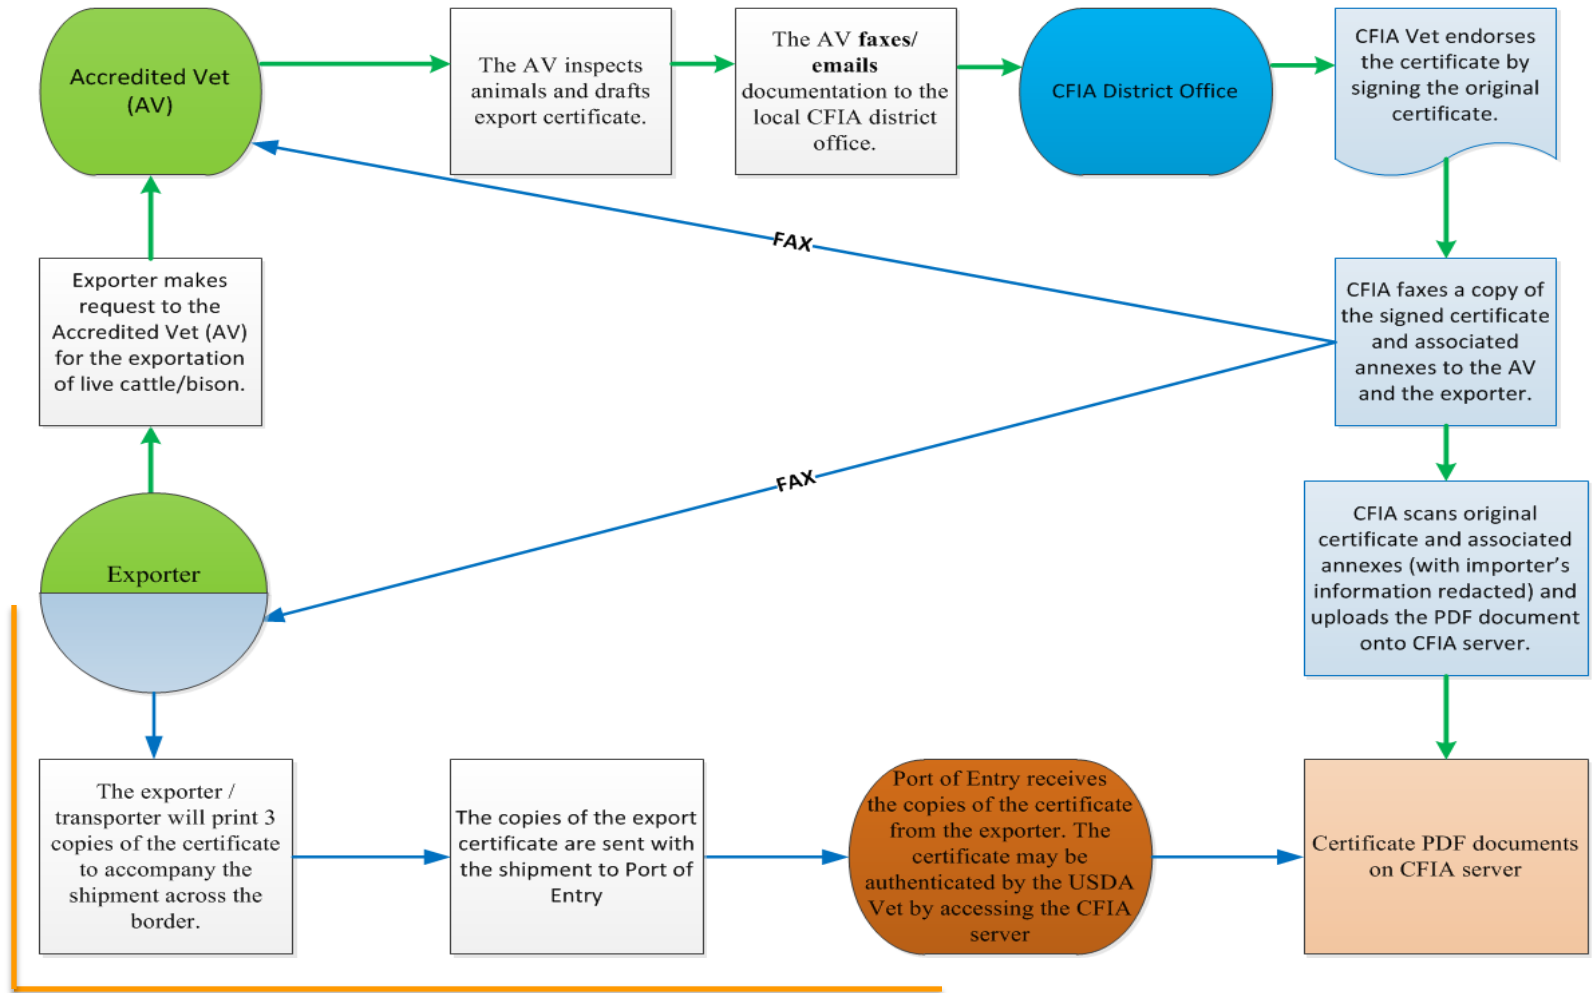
Accredited Vet (AV)

The AV inspects animals and drafts export certificate.

The AV **faxes/ emails** documentation to the local CFIA district office.

CFIA District Office

CFIA Vet endorses the certificate by signing the original certificate.

FAX

CFIA faxes a copy of the signed certificate and associated annexes to the AV and the exporter.

Exporter makes request to the Accredited Vet (AV) for the exportation of live cattle/bison.

FAX

CFIA scans original certificate and associated annexes (with importer's information redacted) and uploads the PDF document onto CFIA server.

Exporter

The exporter / transporter will print 3 copies of the certificate to accompany the shipment across the border.

The copies of the export certificate are sent with the shipment to Port of Entry

Port of Entry receives the copies of the certificate from the exporter. The certificate may be authenticated by the USDA Vet by accessing the CFIA server

Certificate PDF documents on CFIA server